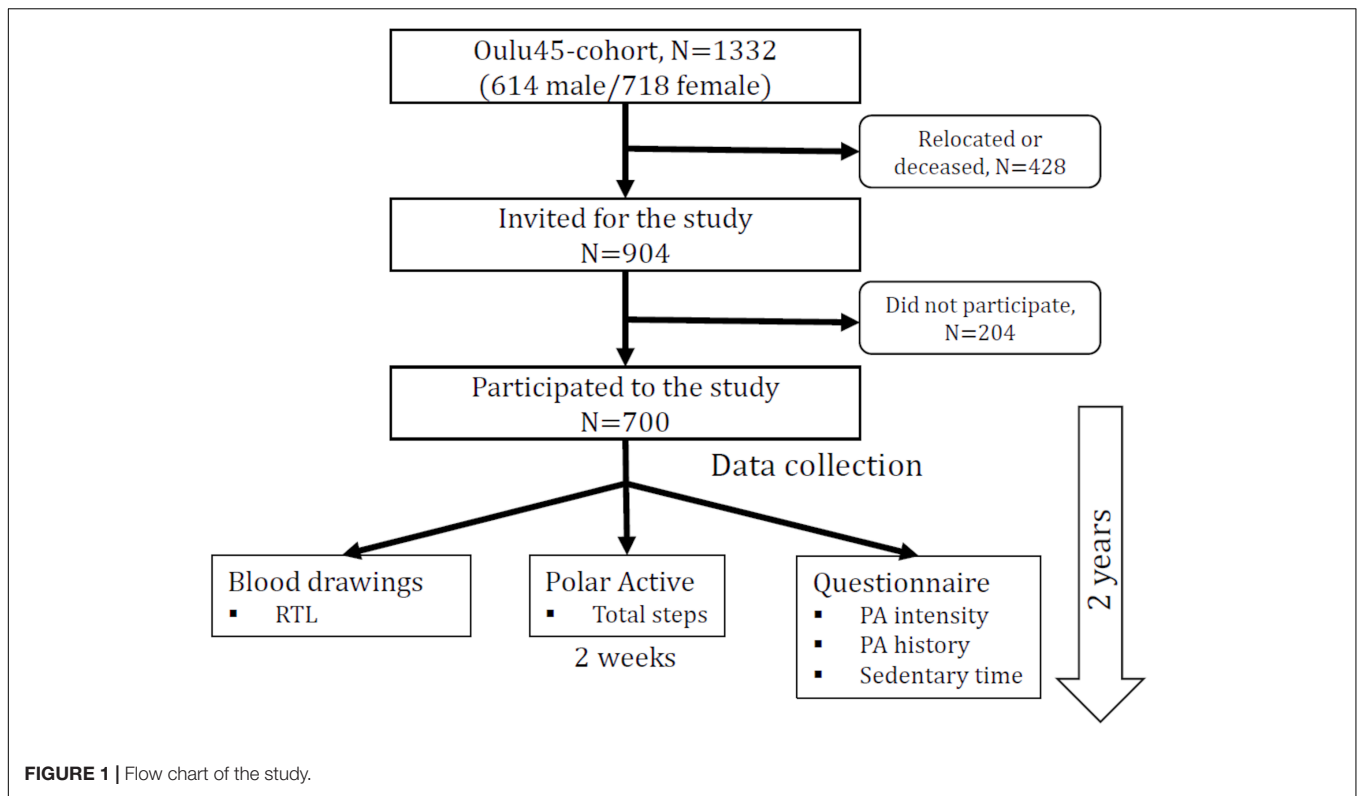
Oulu45-cohort, N=1332
(614 male/718 female)

Relocated or deceased, N=428

Invited for the study
N=904

Did not participate, N=204

Participated to the study
N=700

Data collection

2 years

Blood drawings
▪ RTL

Polar Active
▪ Total steps

2 weeks

Questionnaire
▪ PA intensity
▪ PA history
▪ Sedentary time

**FIGURE 1 |** Flow chart of the study.